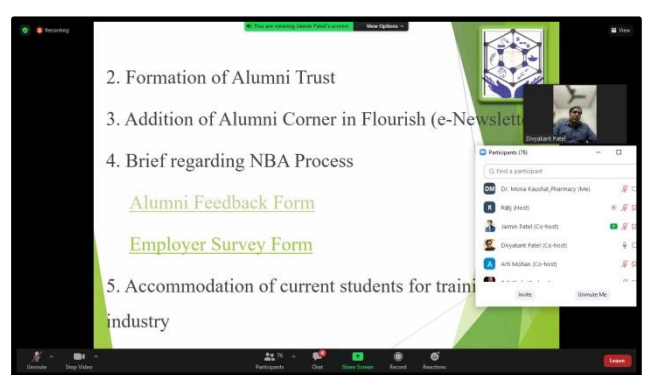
Recording

You are viewing Jaimin Patel's screen   View Options

View

2. Formation of Alumni Trust

3. Addition of Alumni Corner in Flourish (e-Newslett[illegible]

4. Brief regarding NBA Process

Alumni Feedback Form

Employer Survey Form

5. Accommodation of current students for traini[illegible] industry

Divyakant Patel

Participants (76)

Find a participant

DM Dr. Mona Kaushal_Pharmacy (Me)

R Rdbj (Host)

Jaimin Patel (Co-host)

Divyakant Patel (Co-host)

A Arti Mohan (Co-host)

Invite   Unmute Me

Unmute   Stop Video   Participants 76   Chat   Share Screen   Record   Reactions   Leave